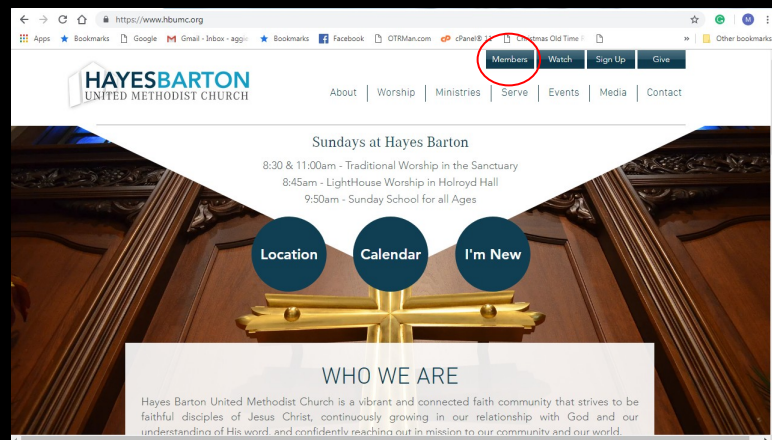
https://www.hbumc.org

Apps Bookmarks Google Gmail - Inbox - aggie Bookmarks Facebook OTRMan.com cPanel® 11 Christmas Old Time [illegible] » Other bookmarks

Members Watch Sign Up Give

HAYESBARTON
UNITED METHODIST CHURCH

About Worship Ministries Serve Events Media Contact

Sundays at Hayes Barton

8:30 & 11:00am - Traditional Worship in the Sanctuary
8:45am - LightHouse Worship in Holroyd Hall
9:50am - Sunday School for all Ages

Location Calendar I'm New

WHO WE ARE

Hayes Barton United Methodist Church is a vibrant and connected faith community that strives to be faithful disciples of Jesus Christ, continuously growing in our relationship with God and our understanding of His word, and confidently reaching out in mission to our community and our world.